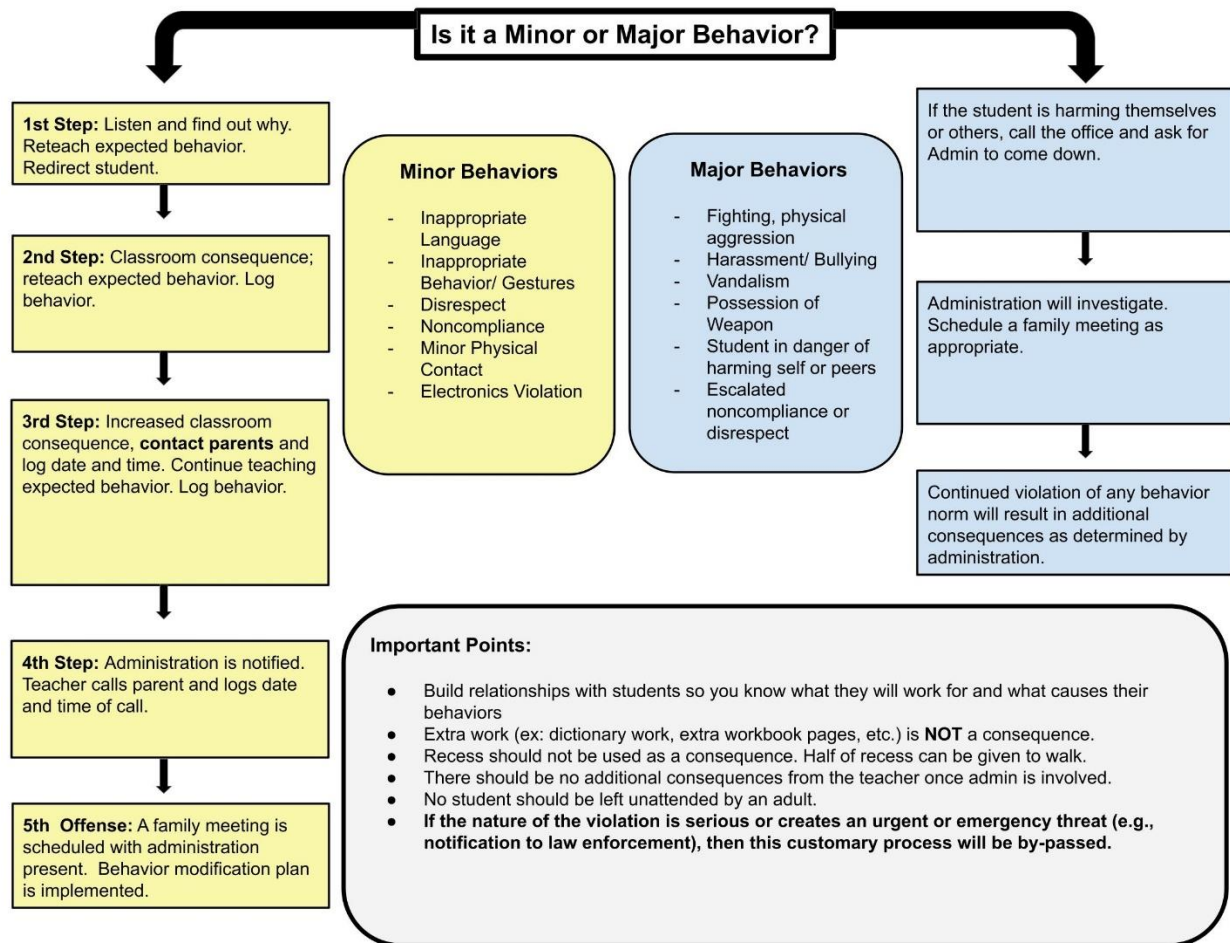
Is it a Minor or Major Behavior?

**1st Step:** Listen and find out why. Reteach expected behavior. Redirect student.

**2nd Step:** Classroom consequence; reteach expected behavior. Log behavior.

**3rd Step:** Increased classroom consequence, **contact parents** and log date and time. Continue teaching expected behavior. Log behavior.

**4th Step:** Administration is notified. Teacher calls parent and logs date and time of call.

**5th Offense:** A family meeting is scheduled with administration present. Behavior modification plan is implemented.

**Minor Behaviors**

- Inappropriate Language
- Inappropriate Behavior/ Gestures
- Disrespect
- Noncompliance
- Minor Physical Contact
- Electronics Violation

**Major Behaviors**

- Fighting, physical aggression
- Harassment/ Bullying
- Vandalism
- Possession of Weapon
- Student in danger of harming self or peers
- Escalated noncompliance or disrespect

If the student is harming themselves or others, call the office and ask for Admin to come down.

Administration will investigate. Schedule a family meeting as appropriate.

Continued violation of any behavior norm will result in additional consequences as determined by administration.

**Important Points:**

- Build relationships with students so you know what they will work for and what causes their behaviors
- Extra work (ex: dictionary work, extra workbook pages, etc.) is **NOT** a consequence.
- Recess should not be used as a consequence. Half of recess can be given to walk.
- There should be no additional consequences from the teacher once admin is involved.
- No student should be left unattended by an adult.
- **If the nature of the violation is serious or creates an urgent or emergency threat (e.g., notification to law enforcement), then this customary process will be by-passed.**